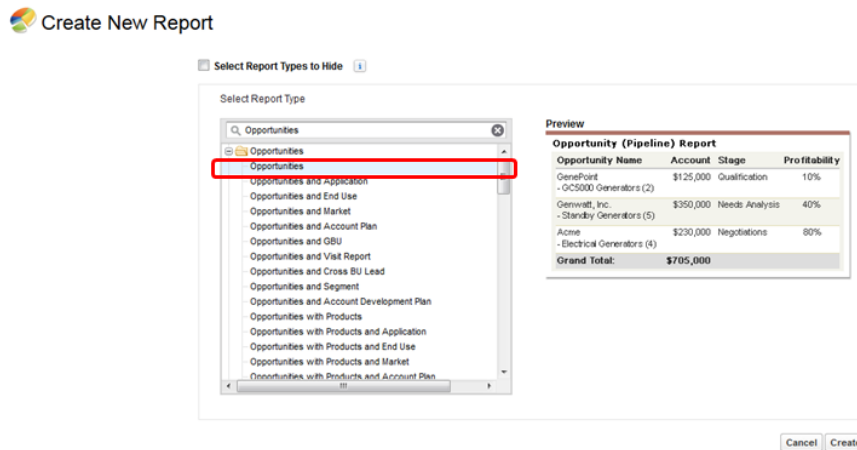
Create New Report

Select Report Types to Hide

Select Report Type

Opportunities

Opportunities
Opportunities
Opportunities and Application
Opportunities and End Use
Opportunities and Market
Opportunities and Account Plan
Opportunities and GBU
Opportunities and Visit Report
Opportunities and Cross BU Lead
Opportunities and Segment
Opportunities and Account Development Plan
Opportunities with Products
Opportunities with Products and Application
Opportunities with Products and End Use
Opportunities with Products and Market
Opportunities with Products and Account Plan

Preview

Opportunity (Pipeline) Report

| Opportunity Name | Account | Stage | Profitability |
|---|---|---|---|
| GenePoint - GC5000 Generators (2) | $125,000 | Qualification | 10% |
| Genwatt, Inc. - Standby Generators (5) | $350,000 | Needs Analysis | 40% |
| Acme - Electrical Generators (4) | $230,000 | Negotiations | 80% |
| Grand Total: | $705,000 | | |

Cancel Create